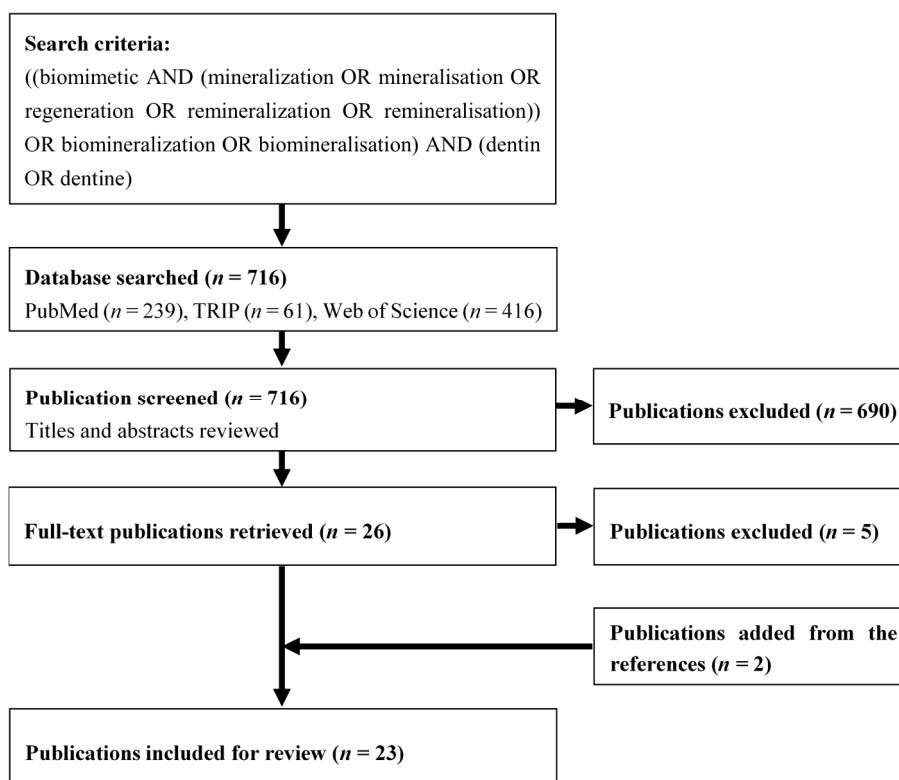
Search criteria:
((biomimetic AND (mineralization OR mineralisation OR regeneration OR remineralization OR remineralisation)) OR biomineralization OR biomineralisation) AND (dentin OR dentine)

Database searched ($n$ = 716)
PubMed ($n$ = 239), TRIP ($n$ = 61), Web of Science ($n$ = 416)

Publication screened ($n$ = 716)
Titles and abstracts reviewed

Publications excluded ($n$ = 690)

Full-text publications retrieved ($n$ = 26)

Publications excluded ($n$ = 5)

Publications added from the references ($n$ = 2)

Publications included for review ($n$ = 23)